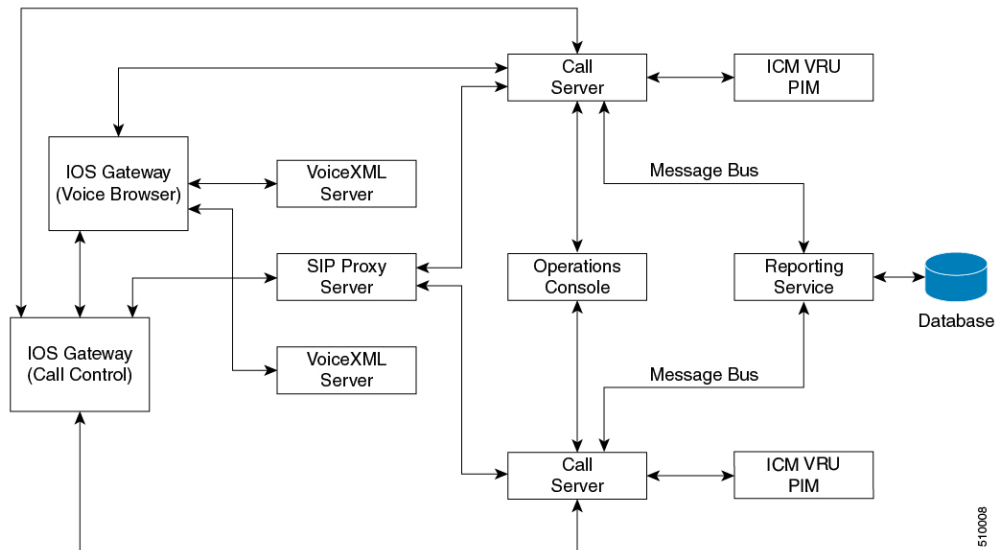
Call Server

ICM VRU PIM

IOS Gateway (Voice Browser)

VoiceXML Server

Message Bus

SIP Proxy Server

Operations Console

Reporting Service

Database

IOS Gateway (Call Control)

VoiceXML Server

Message Bus

Call Server

ICM VRU PIM

510008